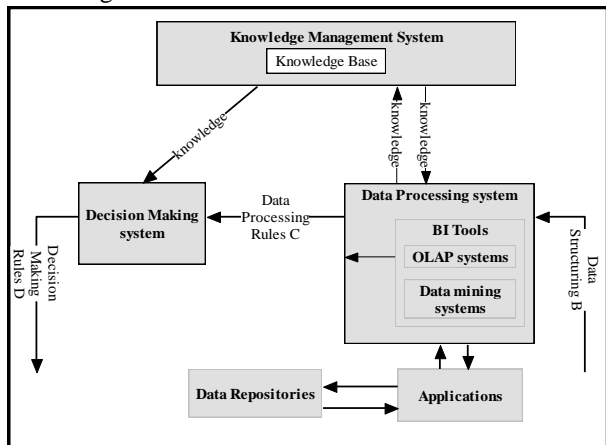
Knowledge Management System
Knowledge Base
knowledge
knowledge
knowledge
Decision Making system
Data Processing Rules C
Data Processing system
BI Tools
OLAP systems
Data mining systems
Decision Making Rules D
Data Structuring B
Data Repositories
Applications